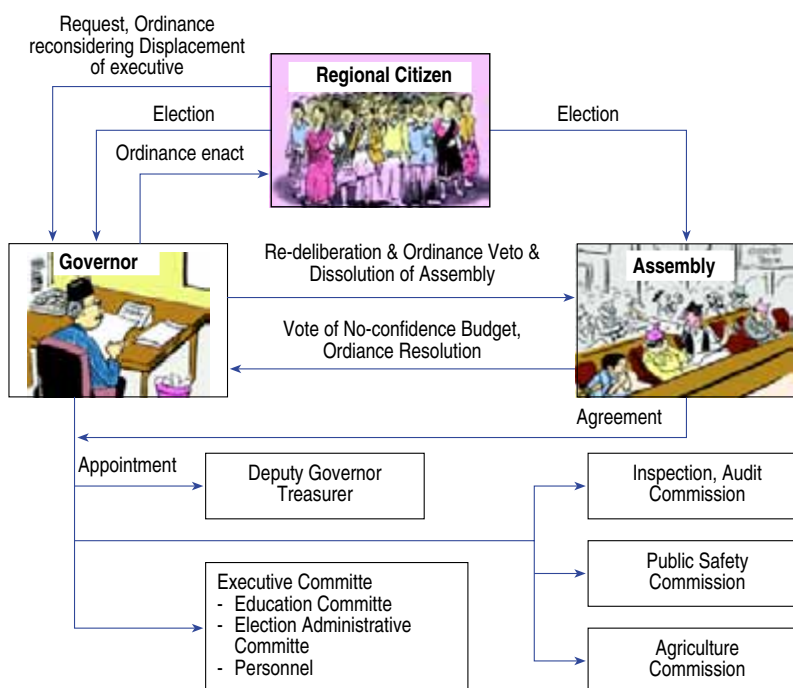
Request, Ordinance reconsidering Displacement of executive

Regional Citizen

Election

Election

Ordinance enact

Governor

Re-deliberation & Ordinance Veto & Dissolution of Assembly

Assembly

Vote of No-confidence Budget, Ordiance Resolution

Agreement

Appointment

Deputy Governor
Treasurer

Inspection, Audit Commission

Public Safety Commission

Executive Committe
- Education Committe
- Election Administrative Committe
- Personnel

Agriculture Commission